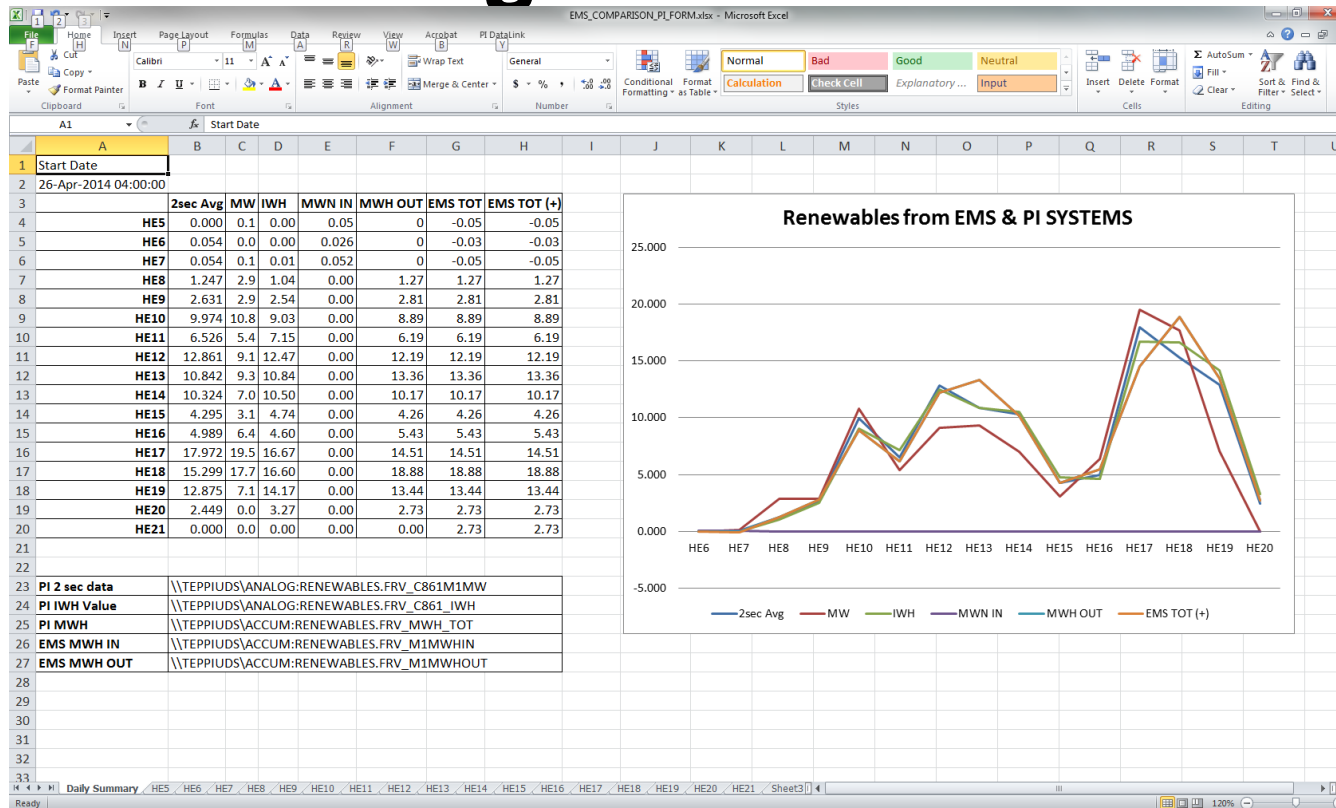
EMS_COMPARISON_PI_FORM.xlsx - Microsoft Excel

File Home Insert Page Layout Formulas Data Review View Acrobat PI DataLink

Cut
Copy
Paste Format Painter
Clipboard
Calibri 11
Font
Wrap Text
Merge & Center
Alignment
General
Number
Conditional Formatting
Format as Table
Normal Bad Good Neutral
Calculation Check Cell Explanatory ... Input
Styles
Insert Delete Format
Cells
AutoSum
Fill
Clear
Sort & Filter
Find & Select
Editing

A1 Start Date

| | A | B | C | D | E | F | G | H |
|---|---|---|---|---|---|---|---|---|
| 1 | Start Date | | | | | | | |
| 2 | 26-Apr-2014 04:00:00 | | | | | | | |
| 3 | | 2sec Avg | MW | IWH | MWN IN | MWH OUT | EMS TOT | EMS TOT (+) |
| 4 | HE5 | 0.000 | 0.1 | 0.00 | 0.05 | 0 | -0.05 | -0.05 |
| 5 | HE6 | 0.054 | 0.0 | 0.00 | 0.026 | 0 | -0.03 | -0.03 |
| 6 | HE7 | 0.054 | 0.1 | 0.01 | 0.052 | 0 | -0.05 | -0.05 |
| 7 | HE8 | 1.247 | 2.9 | 1.04 | 0.00 | 1.27 | 1.27 | 1.27 |
| 8 | HE9 | 2.631 | 2.9 | 2.54 | 0.00 | 2.81 | 2.81 | 2.81 |
| 9 | HE10 | 9.974 | 10.8 | 9.03 | 0.00 | 8.89 | 8.89 | 8.89 |
| 10 | HE11 | 6.526 | 5.4 | 7.15 | 0.00 | 6.19 | 6.19 | 6.19 |
| 11 | HE12 | 12.861 | 9.1 | 12.47 | 0.00 | 12.19 | 12.19 | 12.19 |
| 12 | HE13 | 10.842 | 9.3 | 10.84 | 0.00 | 13.36 | 13.36 | 13.36 |
| 13 | HE14 | 10.324 | 7.0 | 10.50 | 0.00 | 10.17 | 10.17 | 10.17 |
| 14 | HE15 | 4.295 | 3.1 | 4.74 | 0.00 | 4.26 | 4.26 | 4.26 |
| 15 | HE16 | 4.989 | 6.4 | 4.60 | 0.00 | 5.43 | 5.43 | 5.43 |
| 16 | HE17 | 17.972 | 19.5 | 16.67 | 0.00 | 14.51 | 14.51 | 14.51 |
| 17 | HE18 | 15.299 | 17.7 | 16.60 | 0.00 | 18.88 | 18.88 | 18.88 |
| 18 | HE19 | 12.875 | 7.1 | 14.17 | 0.00 | 13.44 | 13.44 | 13.44 |
| 19 | HE20 | 2.449 | 0.0 | 3.27 | 0.00 | 2.73 | 2.73 | 2.73 |
| 20 | HE21 | 0.000 | 0.0 | 0.00 | 0.00 | 0.00 | 2.73 | 2.73 |
| 23 | PI 2 sec data | \\TEPPIUDS\ANALOG:RENEWABLES.FRV_C861M1MW | | | | | | |
| 24 | PI IWH Value | \\TEPPIUDS\ANALOG:RENEWABLES.FRV_C861_IWH | | | | | | |
| 25 | PI MWH | \\TEPPIUDS\ACCUM:RENEWABLES.FRV_MWH_TOT | | | | | | |
| 26 | EMS MWH IN | \\TEPPIUDS\ACCUM:RENEWABLES.FRV_M1MWHIN | | | | | | |
| 27 | EMS MWH OUT | \\TEPPIUDS\ACCUM:RENEWABLES.FRV_M1MWHOUT | | | | | | |

Renewables from EMS & PI SYSTEMS
25.000
20.000
15.000
10.000
5.000
0.000
-5.000
HE6 HE7 HE8 HE9 HE10 HE11 HE12 HE13 HE14 HE15 HE16 HE17 HE18 HE19 HE20
2sec Avg MW IWH MWN IN MWH OUT EMS TOT (+)

Daily Summary HE5 HE6 HE7 HE8 HE9 HE10 HE11 HE12 HE13 HE14 HE15 HE16 HE17 HE18 HE19 HE20 HE21 Sheet3
Ready 120%